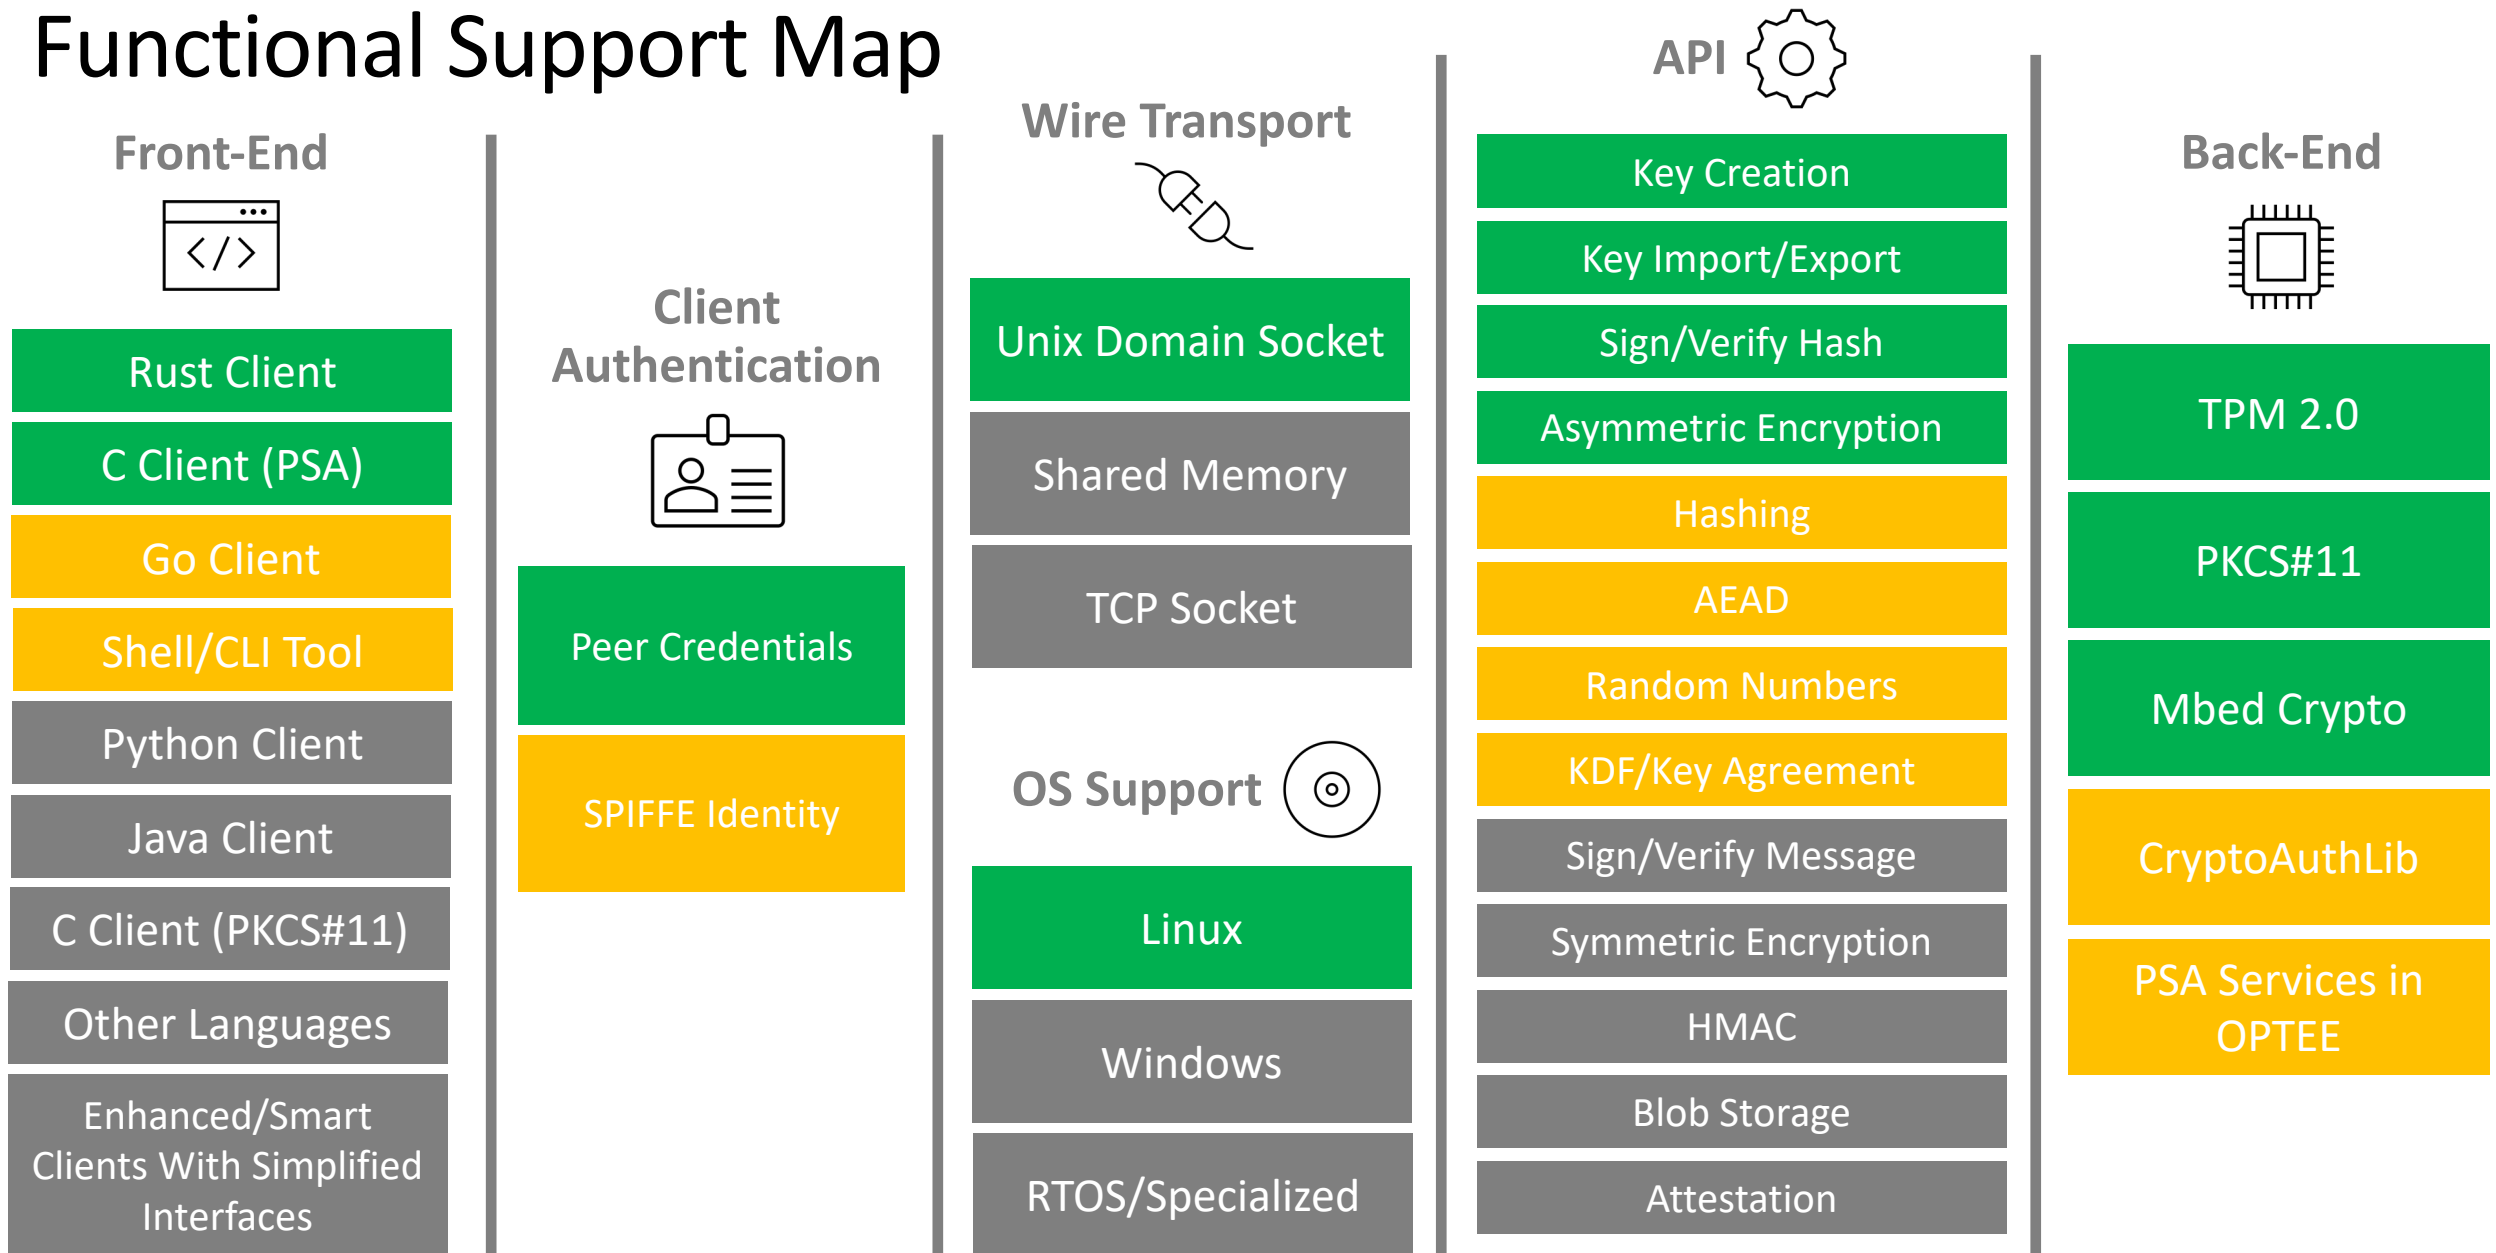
Functional Support Map

Front-End

Rust Client
C Client (PSA)
Go Client
Shell/CLI Tool
Python Client
Java Client
C Client (PKCS#11)
Other Languages
Enhanced/Smart Clients With Simplified Interfaces

Client Authentication

Peer Credentials
SPIFFE Identity

Wire Transport

Unix Domain Socket
Shared Memory
TCP Socket

OS Support

Linux
Windows
RTOS/Specialized

API

Key Creation
Key Import/Export
Sign/Verify Hash
Asymmetric Encryption
Hashing
AEAD
Random Numbers
KDF/Key Agreement
Sign/Verify Message
Symmetric Encryption
HMAC
Blob Storage
Attestation

Back-End

TPM 2.0
PKCS#11
Mbed Crypto
CryptoAuthLib
PSA Services in OPTEE